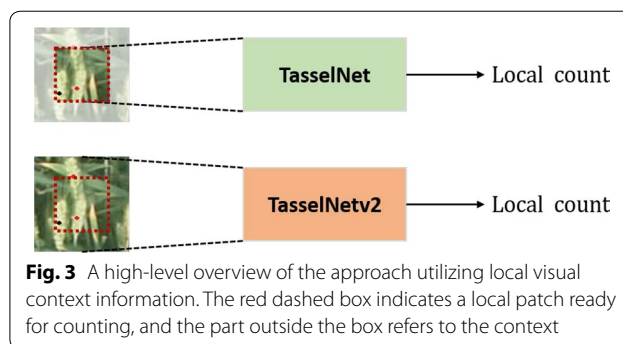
TasselNet
Local count

TasselNetv2
Local count

**Fig. 3** A high-level overview of the approach utilizing local visual context information. The red dashed box indicates a local patch ready for counting, and the part outside the box refers to the context